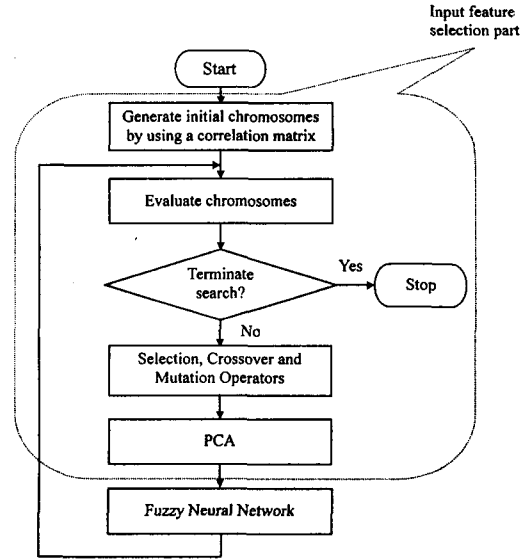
Input feature selection part

Start

Generate initial chromosomes by using a correlation matrix

Evaluate chromosomes

Terminate search?

Yes

Stop

No

Selection, Crossover and Mutation Operators

PCA

Fuzzy Neural Network